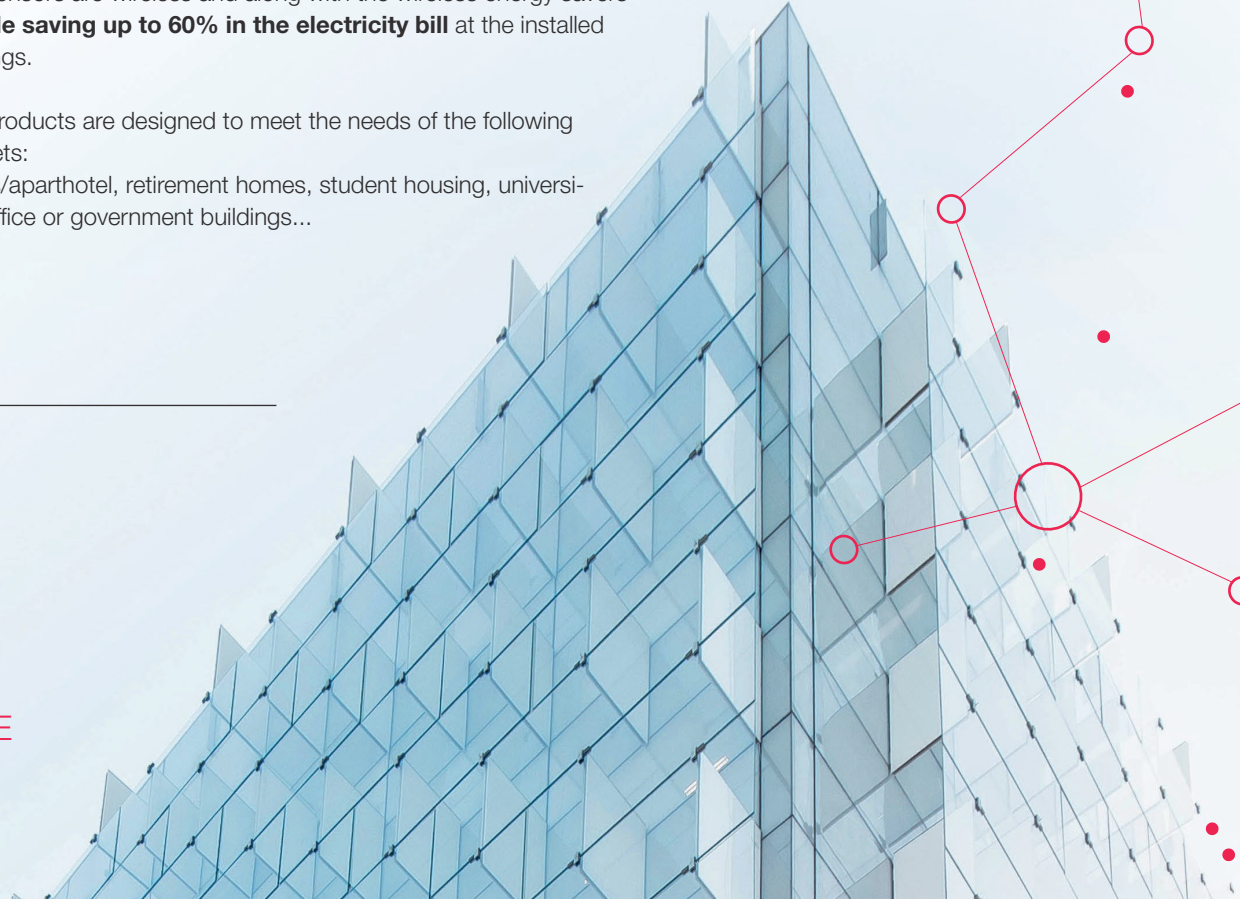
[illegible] **le saving up to 60% in the electricity bill** at the installed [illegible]gs.

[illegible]roducts are designed to meet the needs of the following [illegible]ets:
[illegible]/aparthotel, retirement homes, student housing, universi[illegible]ffice or government buildings...

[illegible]E